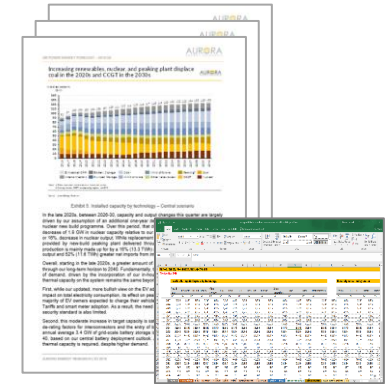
AURORA

AURORA

Increasing renewables, nuclear, and peaking plant displace coal in the 2020s and CCGT in the 2030s

Exhibit 3: Installed capacity by technology – Central scenario

In the late 2020s, between 2026-30, capacity and output changes this quarter are largely driven by our assumption of an additional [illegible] nuclear new build programme. Over this period, that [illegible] decrease of 1.8 GW in nuclear capacity relative to our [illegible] in 10%, decreased nuclear output of 1.8 TWh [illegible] provided by new-build peaking plant delivered through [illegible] production is mainly made up for by a 10% (13.3 TWh) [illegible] output and 92% (11.8 TWh) greater net imports from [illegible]

Overall, starting in the late 2020s, a greater amount of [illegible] through our long-term horizon to 2040. Fundamentally, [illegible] of demand, driven by the incorporation of our revised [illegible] thermal capacity on the system remains the same beyond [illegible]

First, while our updated, more bullish view on EV up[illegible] impact on total electricity consumption, its effect on peak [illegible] majority of EV owners expected to charge their vehicles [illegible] Tariffs and smart meter adoption. As a result, the need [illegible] security standard is also limited.

Second, this moderate increase in target capacity is off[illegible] derating factors for interconnectors and the entry of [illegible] annual average 3.4 GW of grid-scale battery storage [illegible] 40, based on our central battery deployment outlook. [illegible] thermal capacity is required, despite higher demand.

AURORA ENERGY RESEARCH LIMITED